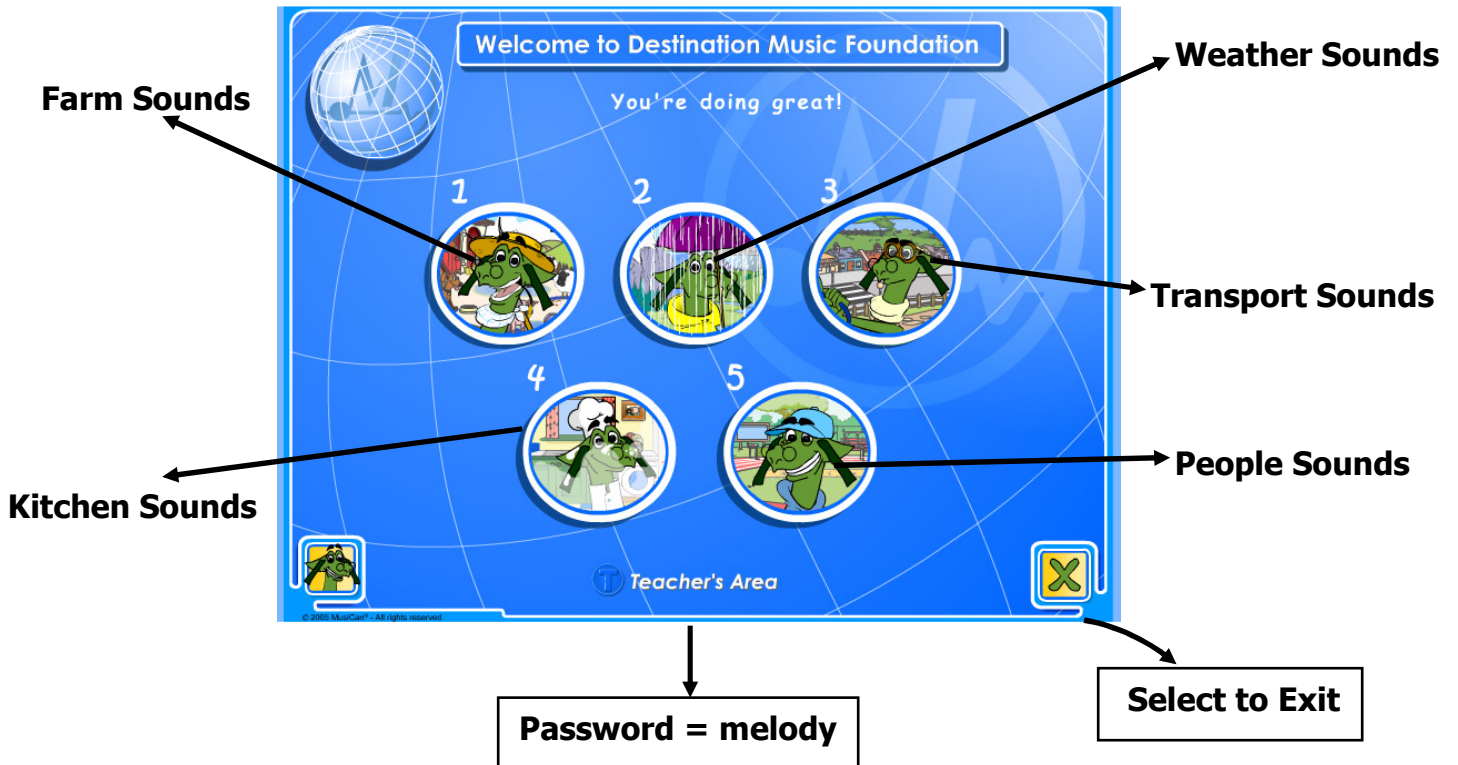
Welcome to Destination Music Foundation

You're doing great!

Farm Sounds

Weather Sounds

1

2

3

Transport Sounds

4

5

Kitchen Sounds

People Sounds

Teacher's Area

© 2005 MusiCan® - All rights reserved

Password = melody

Select to Exit